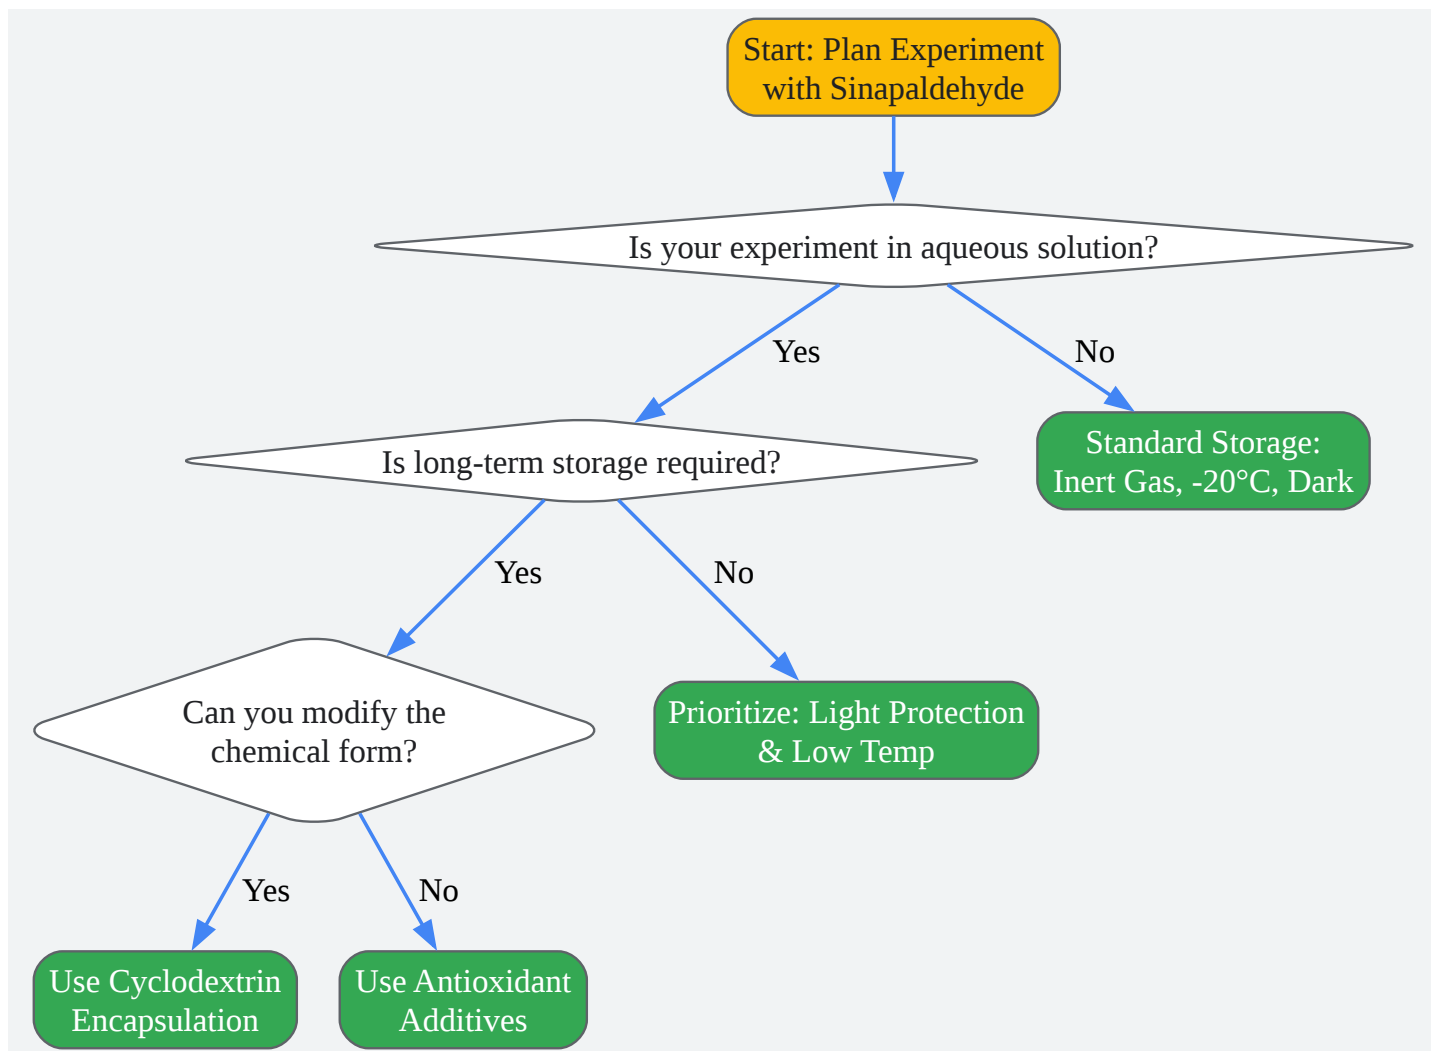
Start: Plan Experiment with Sinapaldehyde

Is your experiment in aqueous solution?

Yes

No

Is long-term storage required?

Standard Storage: Inert Gas, -20°C, Dark

Yes

No

Can you modify the chemical form?

Prioritize: Light Protection & Low Temp

Yes

No

Use Cyclodextrin Encapsulation

Use Antioxidant Additives